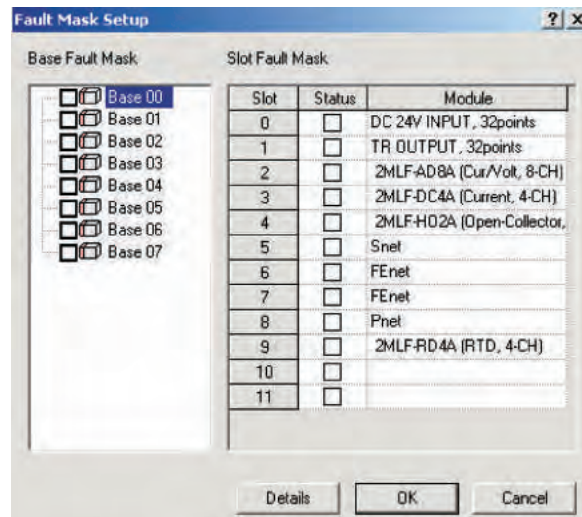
Fault Mask Setup ? X

Base Fault Mask

Base 00
Base 01
Base 02
Base 03
Base 04
Base 05
Base 06
Base 07

Slot Fault Mask

| Slot | Status | Module |
|---|---|---|
| 0 | | DC 24V INPUT, 32points |
| 1 | | TR OUTPUT, 32points |
| 2 | | 2MLF-AD8A (Cur/Volt, 8-CH) |
| 3 | | 2MLF-DC4A (Current, 4-CH) |
| 4 | | 2MLF-HO2A (Open-Collector, |
| 5 | | Snet |
| 6 | | FEnet |
| 7 | | FEnet |
| 8 | | Pnet |
| 9 | | 2MLF-RD4A (RTD, 4-CH) |
| 10 | | |
| 11 | | |

Details OK Cancel